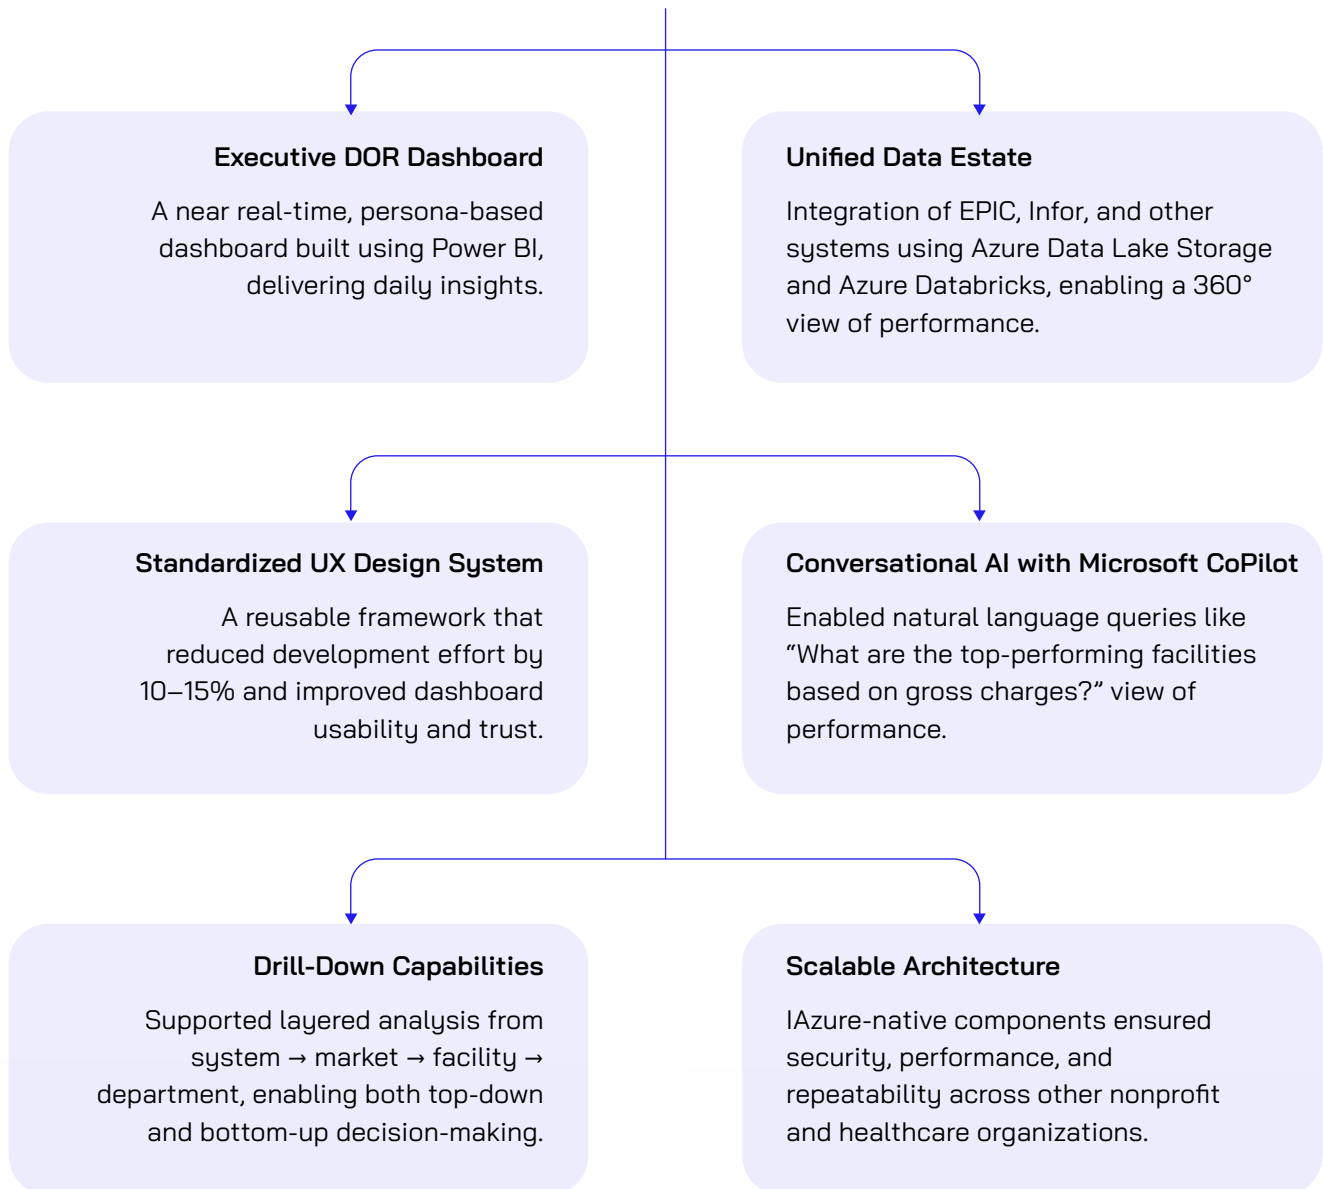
Executive DOR Dashboard

A near real-time, persona-based dashboard built using Power BI, delivering daily insights.

Unified Data Estate

Integration of EPIC, Infor, and other systems using Azure Data Lake Storage and Azure Databricks, enabling a 360° view of performance.

Standardized UX Design System

A reusable framework that reduced development effort by 10–15% and improved dashboard usability and trust.

Conversational AI with Microsoft CoPilot

Enabled natural language queries like “What are the top-performing facilities based on gross charges?” view of performance.

Drill-Down Capabilities

Supported layered analysis from system → market → facility → department, enabling both top-down and bottom-up decision-making.

Scalable Architecture

IAzure-native components ensured security, performance, and repeatability across other nonprofit and healthcare organizations.